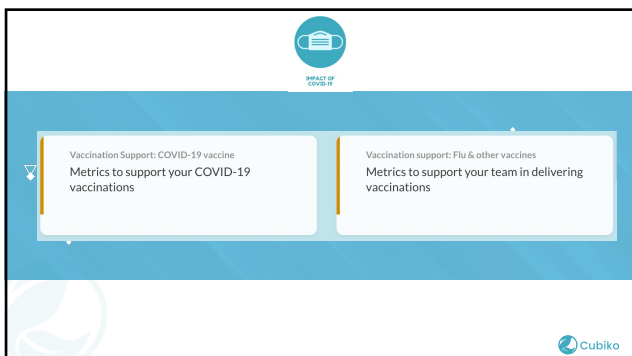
IMPACT OF COVID-19

Vaccination Support: COVID-19 vaccine
Metrics to support your COVID-19 vaccinations

Vaccination support: Flu & other vaccines
Metrics to support your team in delivering vaccinations

Cubiko